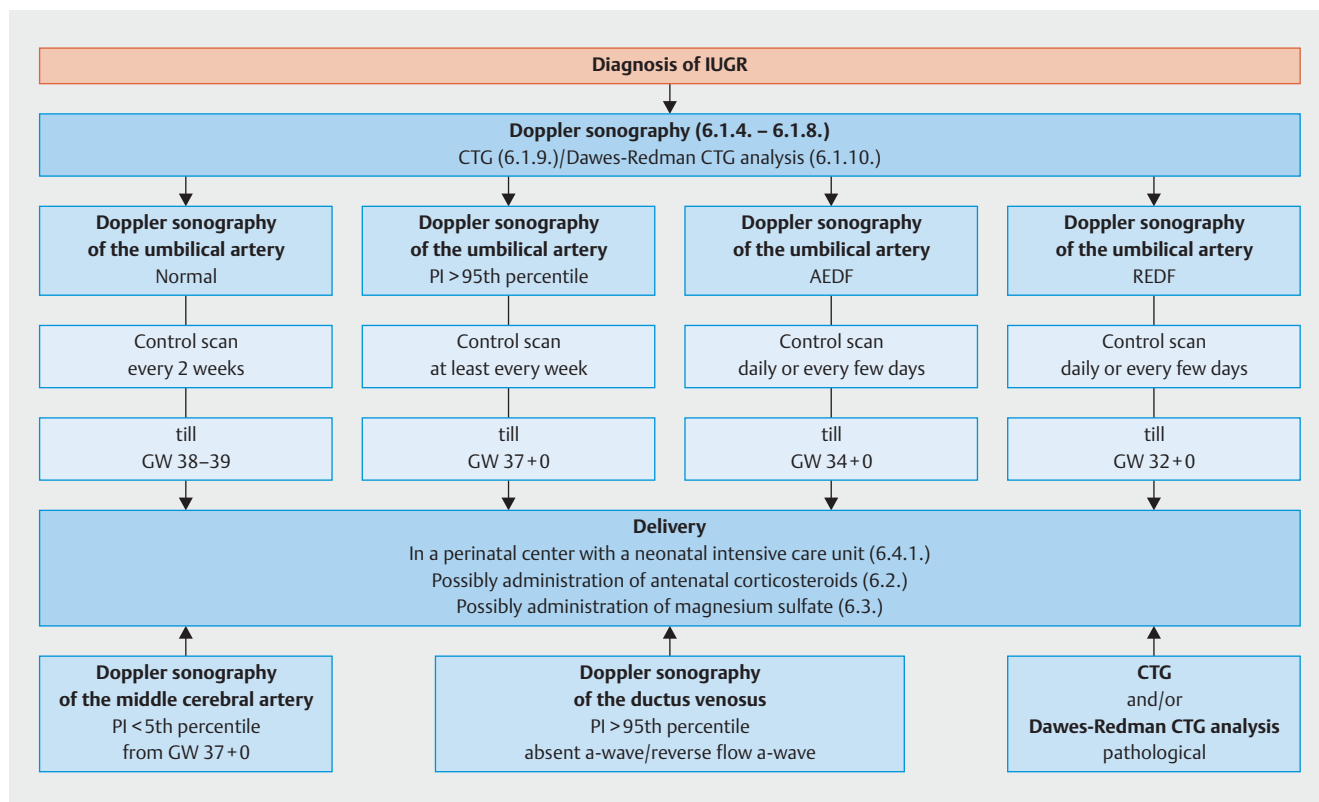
Diagnosis of IUGR

Doppler sonography (6.1.4. – 6.1.8.)
CTG (6.1.9.)/Dawes-Redman CTG analysis (6.1.10.)

Doppler sonography of the umbilical artery
Normal

Control scan every 2 weeks

till GW 38–39

Doppler sonography of the umbilical artery
PI >95th percentile

Control scan at least every week

till GW 37+0

Doppler sonography of the umbilical artery
AEDF

Control scan daily or every few days

till GW 34+0

Doppler sonography of the umbilical artery
REDF

Control scan daily or every few days

till GW 32+0

Delivery
In a perinatal center with a neonatal intensive care unit (6.4.1.)
Possibly administration of antenatal corticosteroids (6.2.)
Possibly administration of magnesium sulfate (6.3.)

Doppler sonography of the middle cerebral artery
PI <5th percentile
from GW 37+0

Doppler sonography of the ductus venosus
PI >95th percentile
absent a-wave/reverse flow a-wave

CTG
and/or
Dawes-Redman CTG analysis
pathological